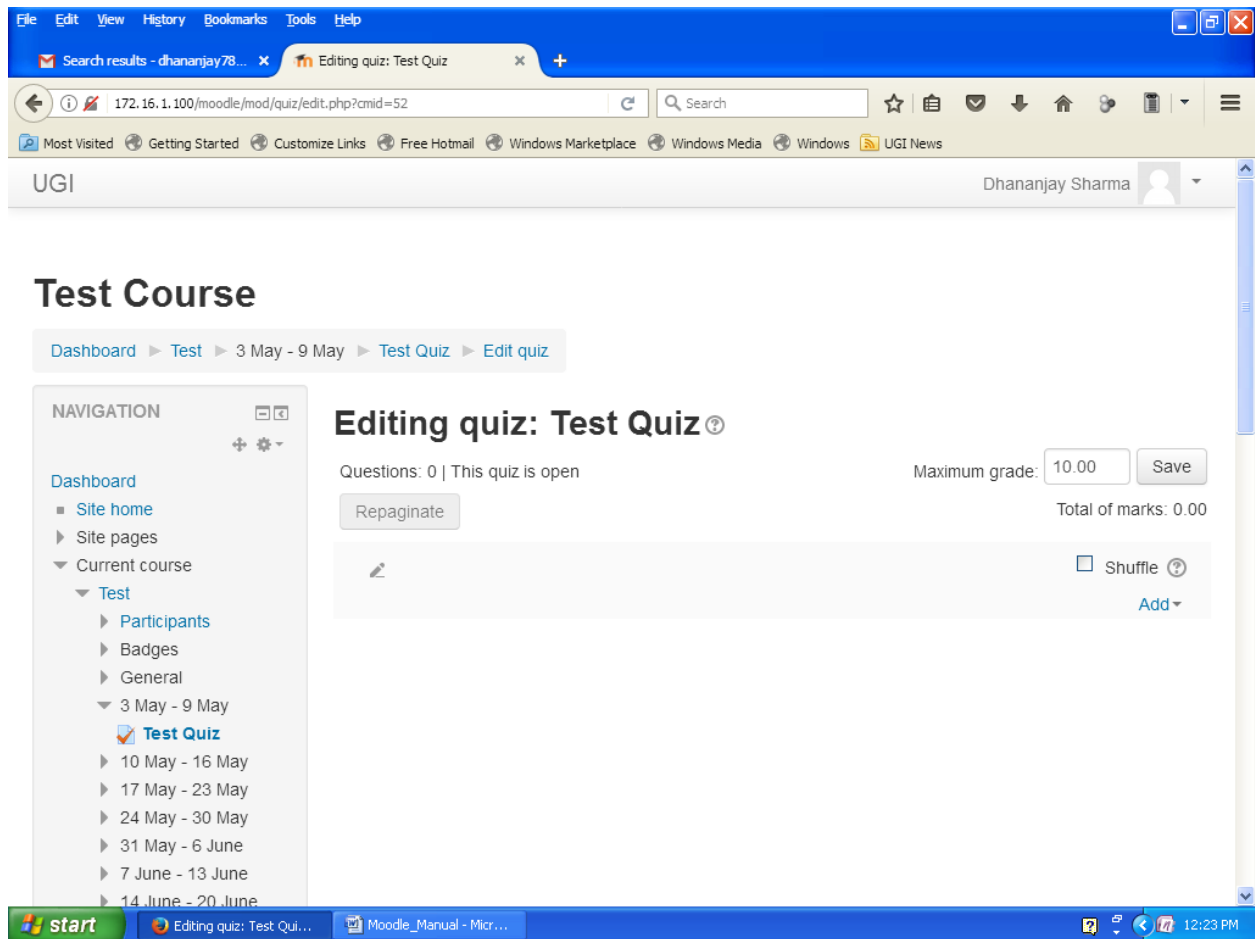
File Edit View History Bookmarks Tools Help

Search results - dhananjay78... ×
Editing quiz: Test Quiz ×

172.16.1.100/moodle/mod/quiz/edit.php?cmid=52
Search

Most Visited Getting Started Customize Links Free Hotmail Windows Marketplace Windows Media Windows UGI News

UGI
Dhananjay Sharma

Test Course

Dashboard ► Test ► 3 May - 9 May ► Test Quiz ► Edit quiz

NAVIGATION

Dashboard
Site home
Site pages
Current course
Test
Participants
Badges
General
3 May - 9 May
Test Quiz
10 May - 16 May
17 May - 23 May
24 May - 30 May
31 May - 6 June
7 June - 13 June
14 June - 20 June

Editing quiz: Test Quiz

Questions: 0 | This quiz is open
Maximum grade: 10.00
Save
Repaginate
Total of marks: 0.00
Shuffle
Add

start
Editing quiz: Test Qui...
Moodle_Manual - Micr...
12:23 PM